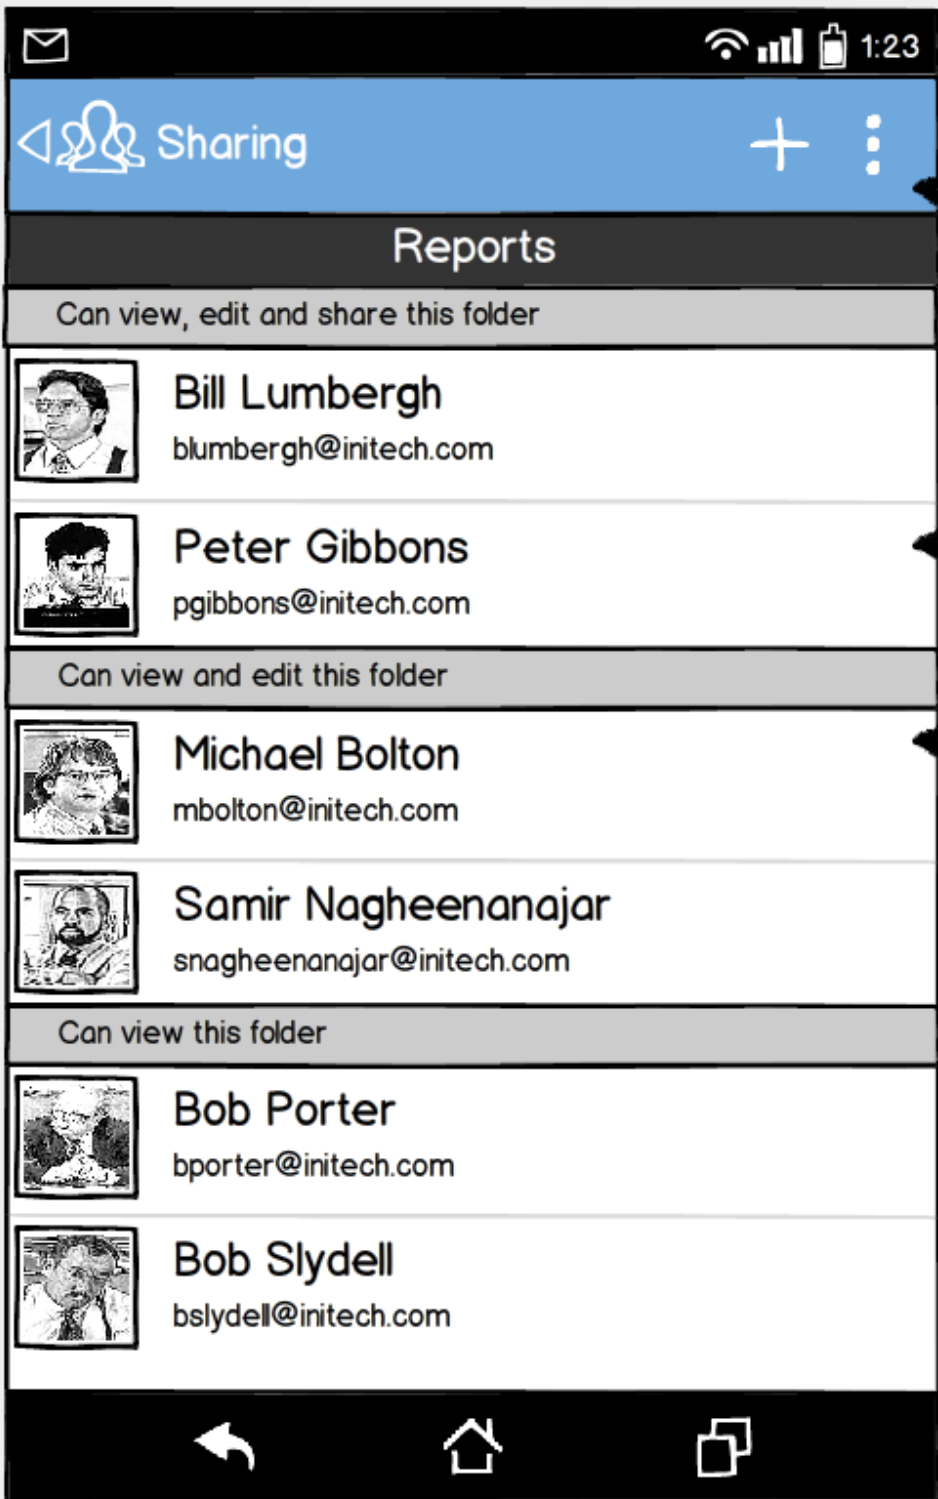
1:23

Sharing

+

Reports

Can view, edit and share this folder

Bill Lumbergh
blumbergh@initech.com

Peter Gibbons
pgibbons@initech.com

Can view and edit this folder

Michael Bolton
mbolton@initech.com

Samir Nagheenanajar
snagheenanajar@initech.com

Can view this folder

Bob Porter
bporter@initech.com

Bob Slydell
bslydell@initech.com